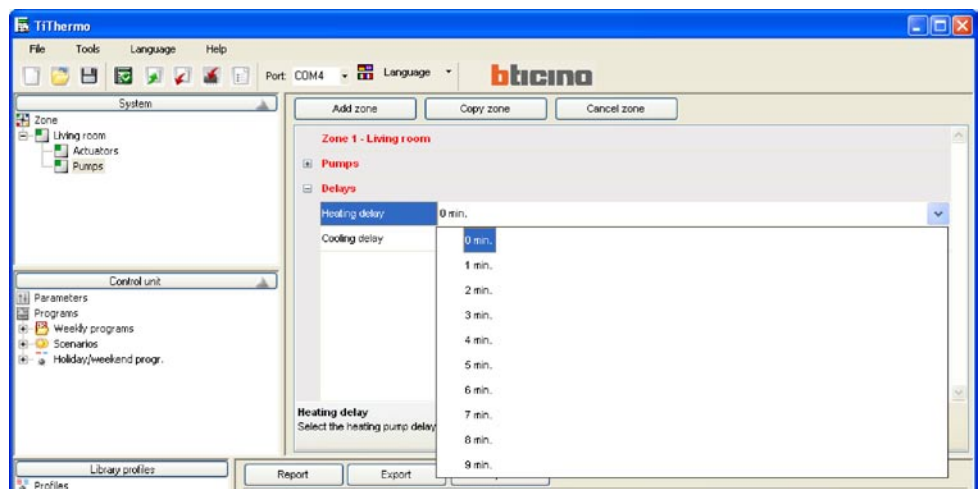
TiThermo

File Tools Language Help

Port: COM4 Language

bticino

System

Zone
Living room
Actuators
Pumps

Control unit

Parameters
Programs
Weekly programs
Scenarios
Holiday/weekend progr.

Library profiles

Profiles

Add zone Copy zone Cancel zone

Zone 1 - Living room

Pumps

Delays

Heating delay 0 min.

Cooling delay

0 min.
1 min.
2 min.
3 min.
4 min.
5 min.
6 min.
7 min.
8 min.
9 min.

Heating delay
Select the heating pump delay

Report Export